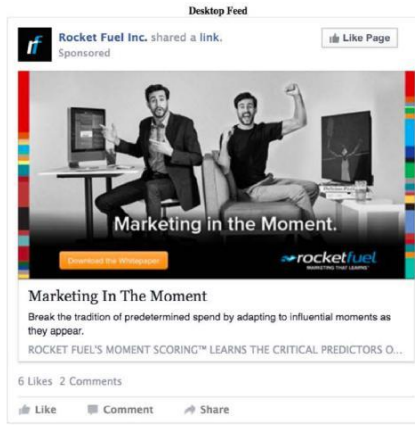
Desktop Feed

rf Rocket Fuel Inc. shared a link.
Sponsored

Like Page

Marketing in the Moment.

Download the Whitepaper

rocketfuel
MARKETING THAT LEARNS

Marketing In The Moment

Break the tradition of predetermined spend by adapting to influential moments as they appear.

ROCKET FUEL'S MOMENT SCORING™ LEARNS THE CRITICAL PREDICTORS O...

6 Likes 2 Comments

Like Comment Share